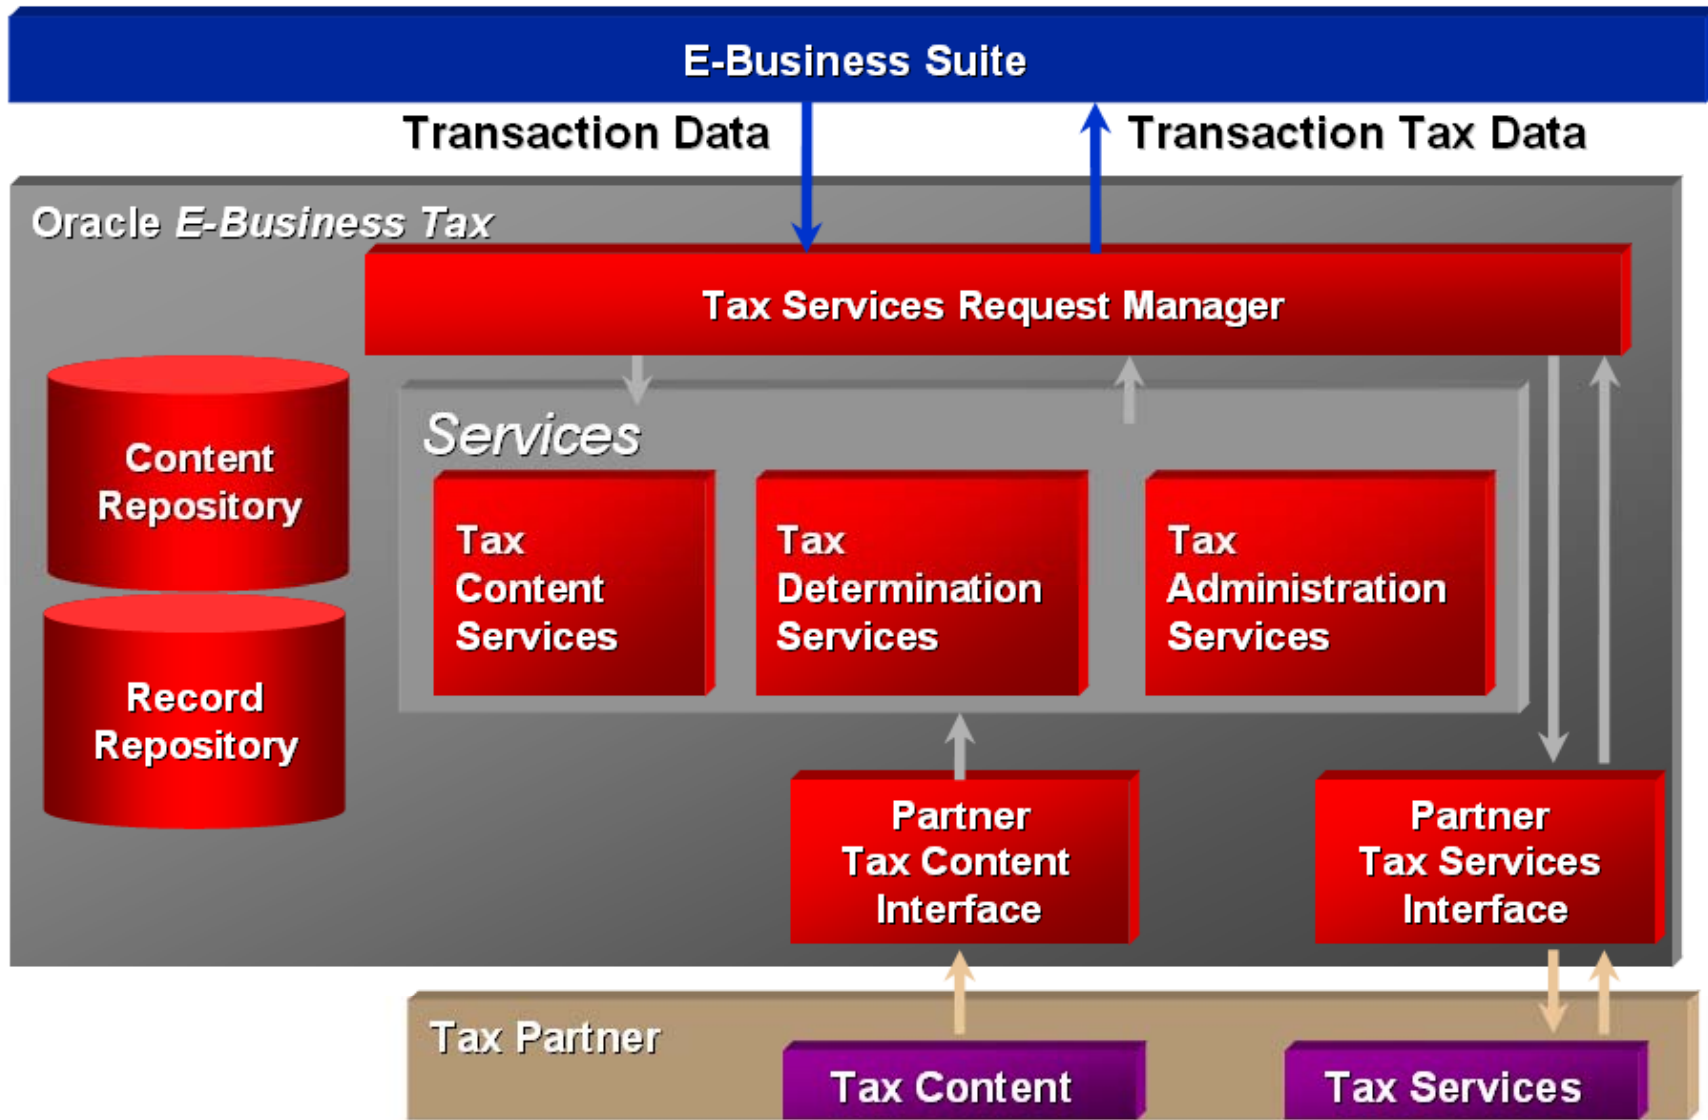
E-Business Suite

Transaction Data

Transaction Tax Data

Oracle E-Business Tax

Tax Services Request Manager

Content Repository

Record Repository

Services

Tax Content Services

Tax Determination Services

Tax Administration Services

Partner Tax Content Interface

Partner Tax Services Interface

Tax Partner

Tax Content

Tax Services